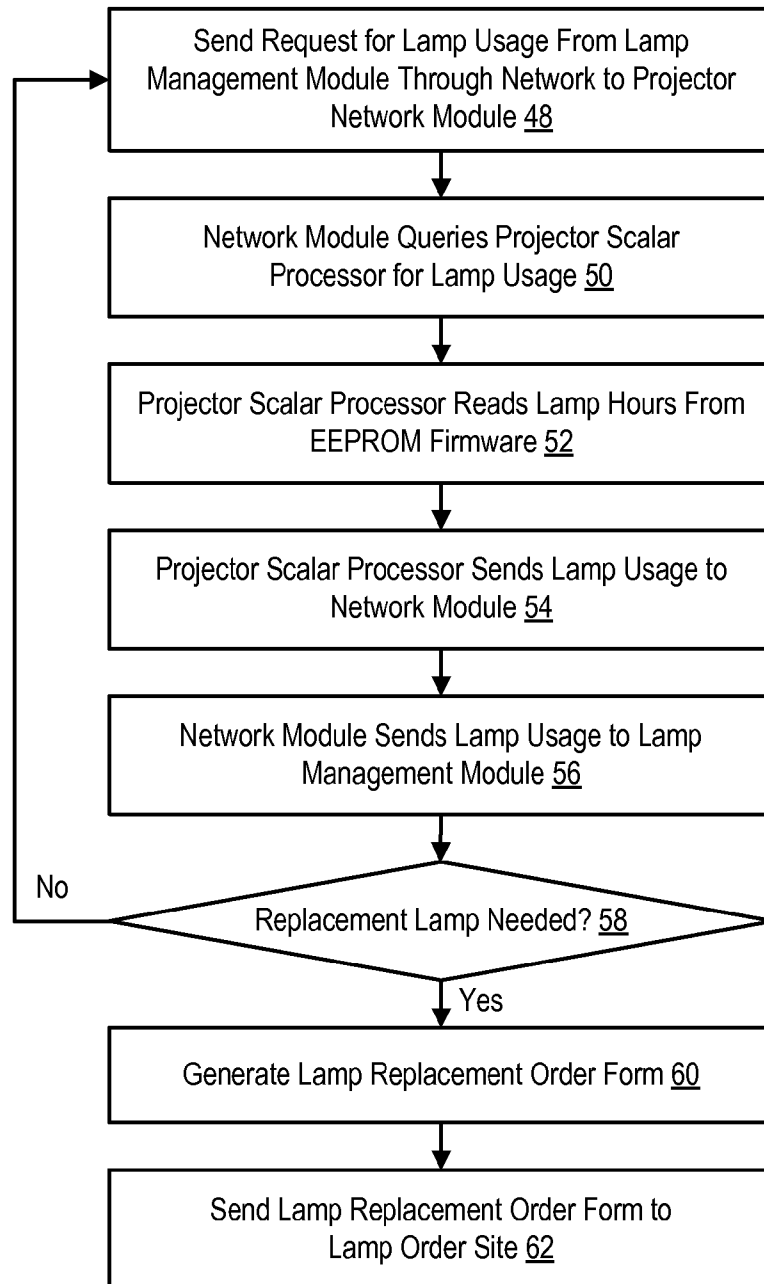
Send Request for Lamp Usage From Lamp Management Module Through Network to Projector Network Module 48

Network Module Queries Projector Scalar Processor for Lamp Usage 50

Projector Scalar Processor Reads Lamp Hours From EEPROM Firmware 52

Projector Scalar Processor Sends Lamp Usage to Network Module 54

Network Module Sends Lamp Usage to Lamp Management Module 56

No

Replacement Lamp Needed? 58

Yes

Generate Lamp Replacement Order Form 60

Send Lamp Replacement Order Form to Lamp Order Site 62